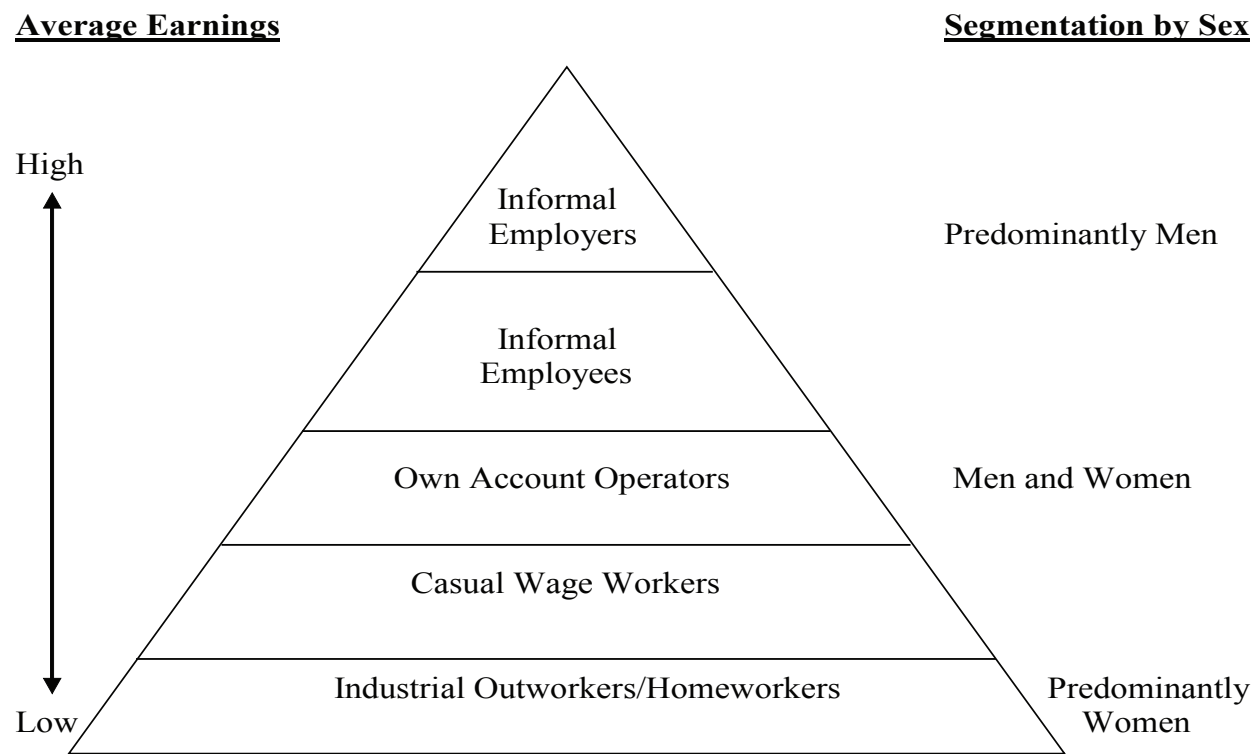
Average Earnings

Segmentation by Sex

High

Informal Employers

Predominantly Men

Informal Employees

Own Account Operators

Men and Women

Casual Wage Workers

Industrial Outworkers/Homeworkers

Predominantly Women

Low